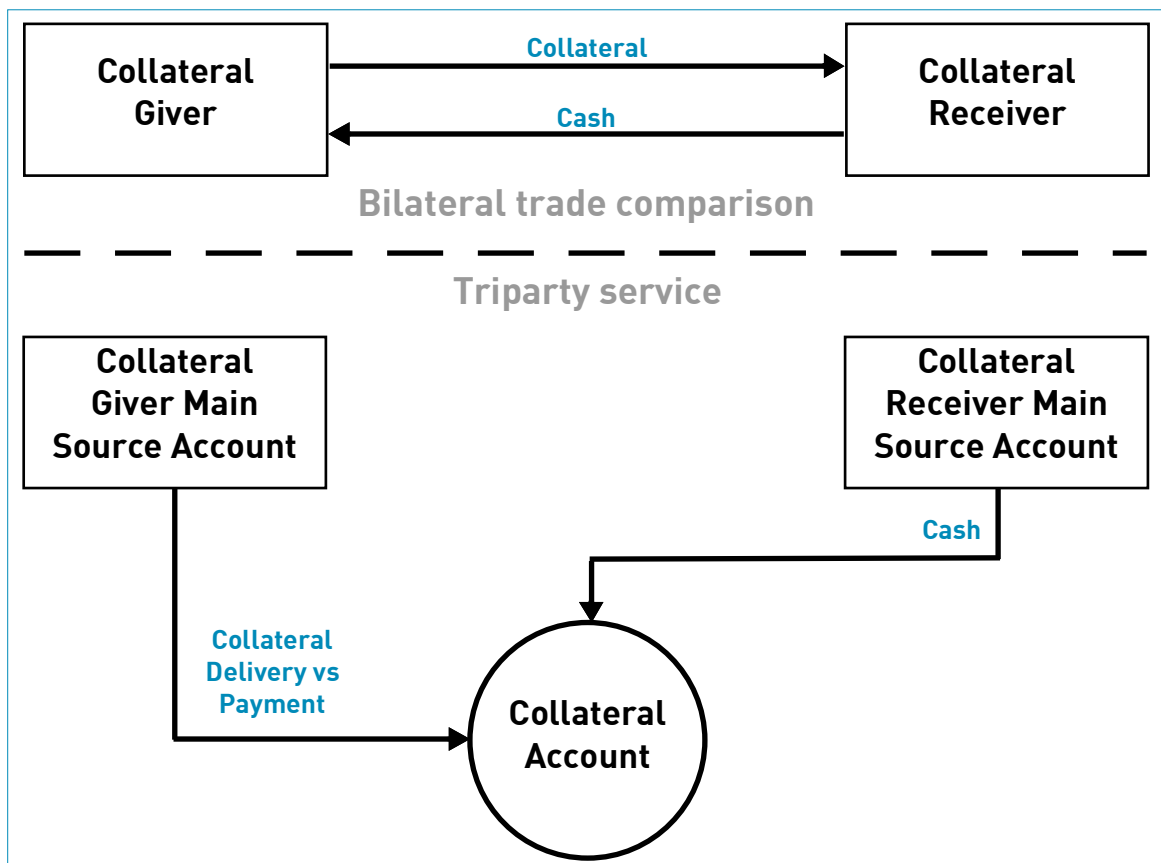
Collateral Giver

Collateral

Cash

Collateral Receiver

Bilateral trade comparison

Triparty service

Collateral Giver Main Source Account

Collateral Receiver Main Source Account

Cash

Collateral Delivery vs Payment

Collateral Account